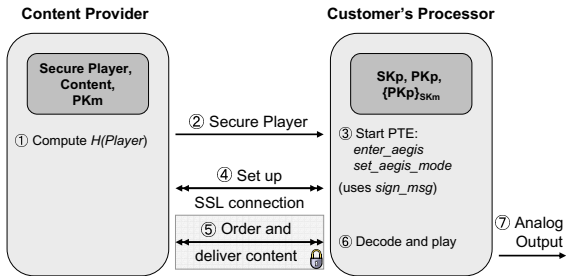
Content Provider

Customer's Processor

Secure Player, Content, PKm

① Compute $H(Player)$

② Secure Player

SKp, PKp, $\{PKp\}_{SKm}$

③ Start PTE: *enter_aegis* *set_aegis_mode*

④ Set up SSL connection

(uses *sign_msg*)

⑤ Order and deliver content

⑥ Decode and play

⑦ Analog Output